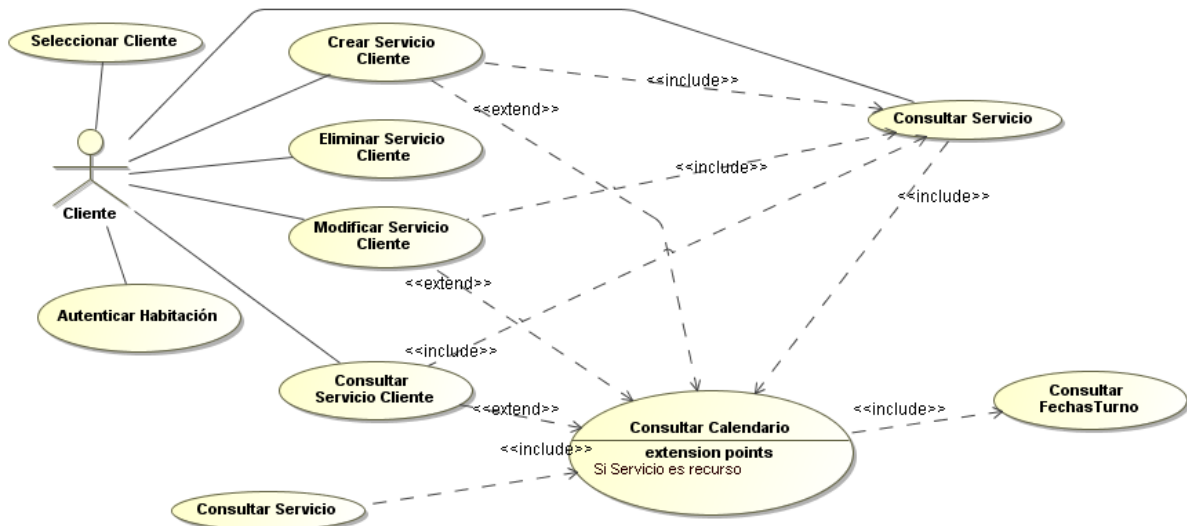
Seleccionar Cliente

Crear Servicio Cliente

<<include>>

<<extend>>

Consultar Servicio

Eliminar Servicio Cliente

<<include>>

Cliente

Modificar Servicio Cliente

<<include>>

<<extend>>

Autenticar Habitación

<<include>>

Consultar Servicio Cliente

<<extend>>

Consultar Calendario

extension points

Si Servicio es recurso

<<include>>

Consultar FechasTurno

<<include>>

Consultar Servicio